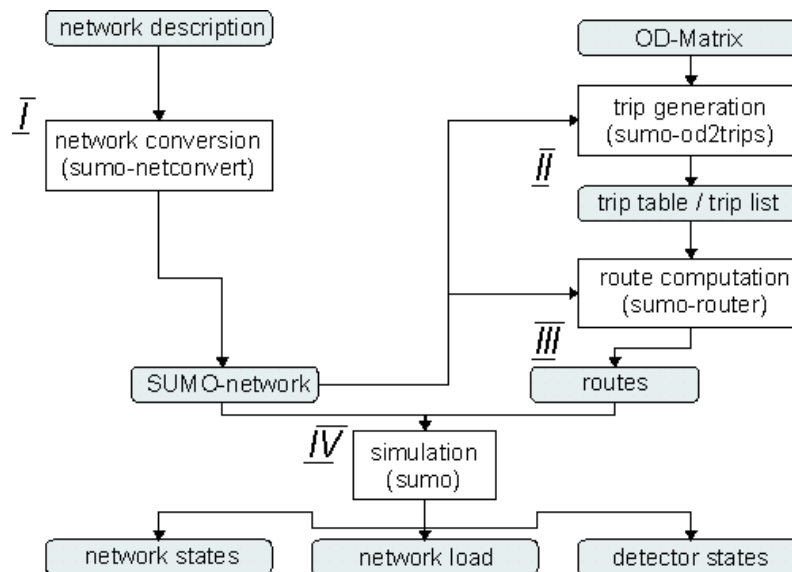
network description

$\overline{I}$

network conversion (sumo-netconvert)

OD-Matrix

trip generation (sumo-od2trips)

$\overline{II}$

trip table / trip list

route computation (sumo-router)

$\overline{III}$

SUMO-network

routes

$\overline{IV}$

simulation (sumo)

network states

network load

detector states